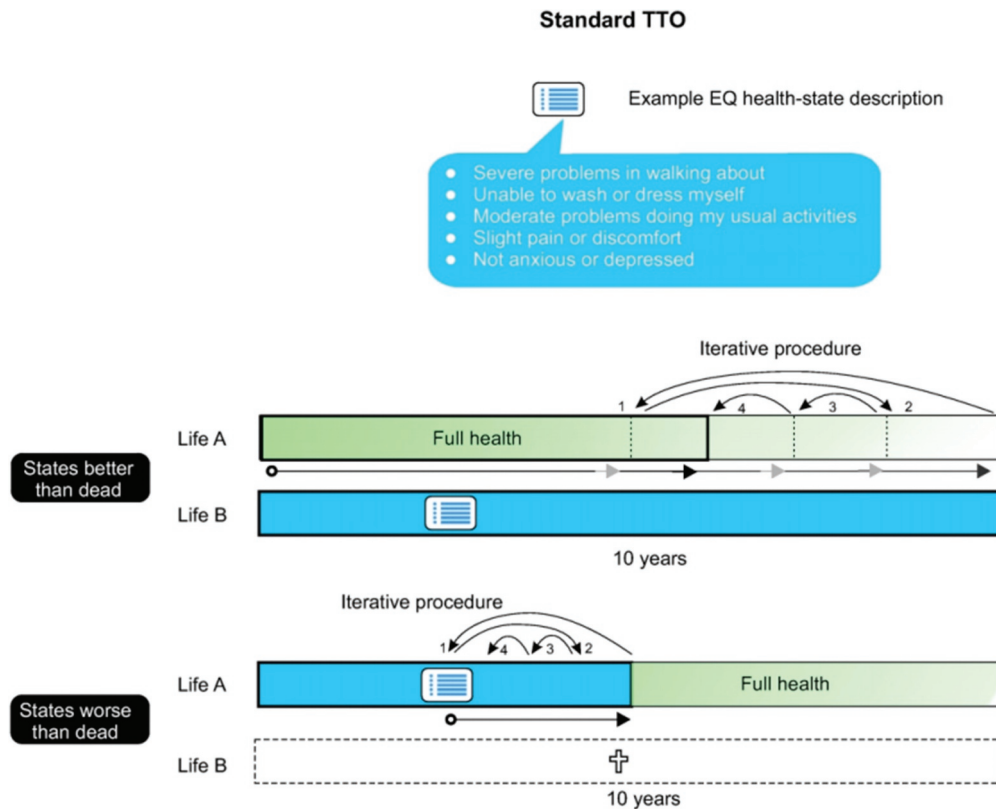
Standard TTO

Example EQ health-state description

Severe problems in walking about
Unable to wash or dress myself
Moderate problems doing my usual activities
Slight pain or discomfort
Not anxious or depressed

Iterative procedure

1 4 3 2

Life A

Full health

States better than dead

Life B

10 years

Iterative procedure

1 4 3 2

Life A

Full health

States worse than dead

Life B

10 years